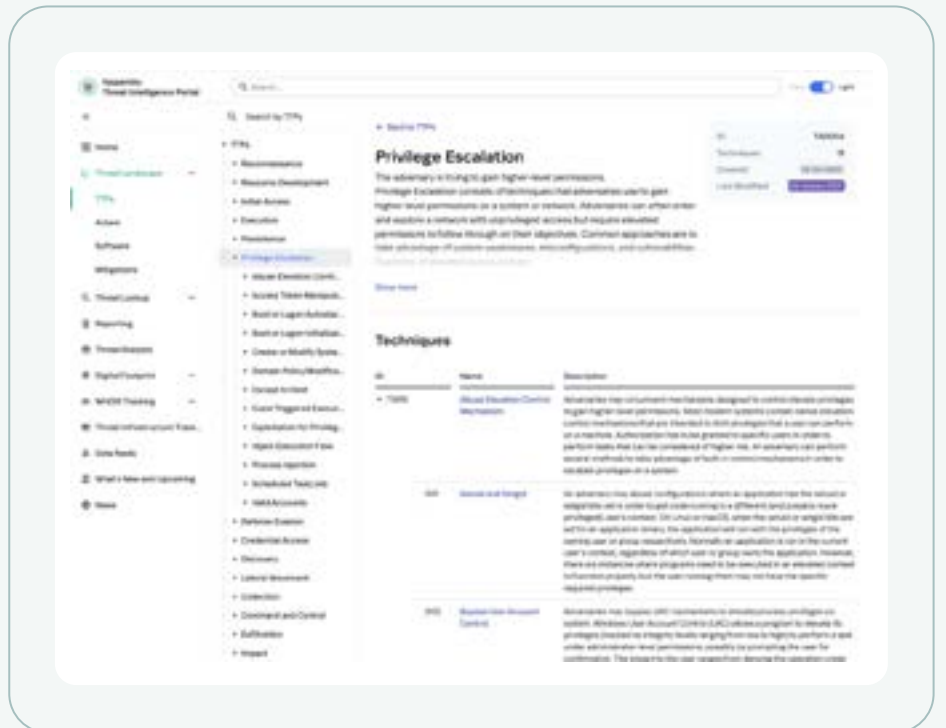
Privilege Escalation

The adversary is trying to gain higher-level permissions.

Privilege Escalation consists of techniques that adversaries use to gain higher-level permissions on a system or network. Adversaries can often enter and explore a network with unprivileged access but require elevated permissions to follow through on their objectives. Common approaches are to take advantage of system weaknesses, misconfigurations, and vulnerabilities.

Show more

Techniques

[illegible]